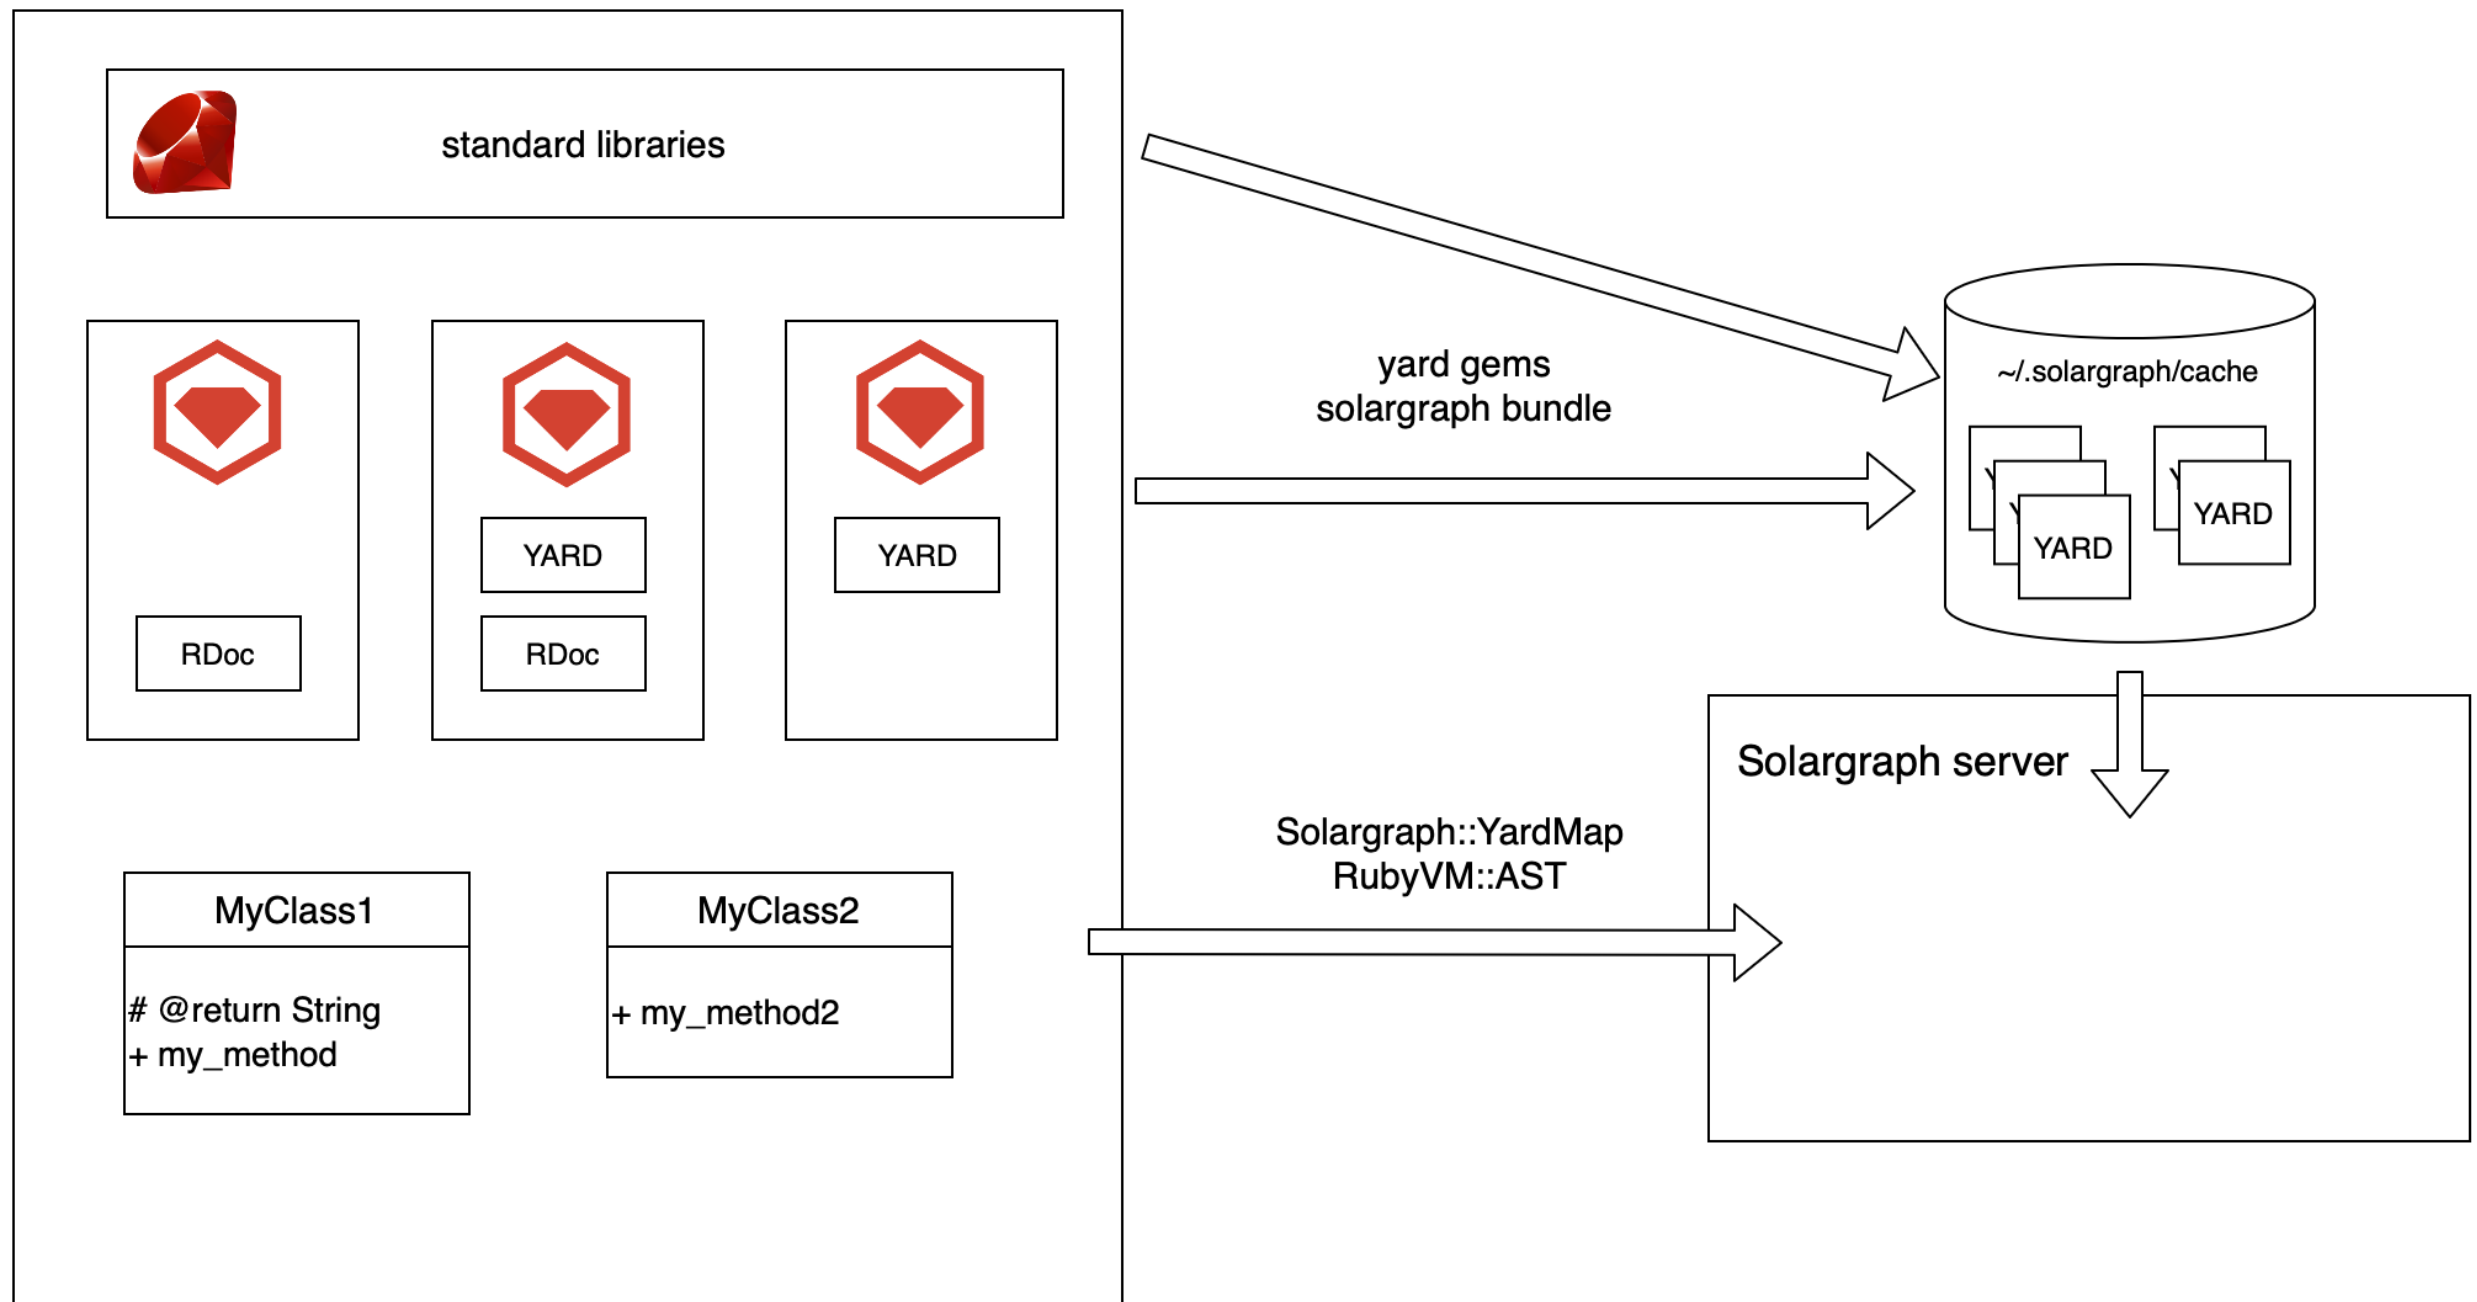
standard libraries

YARD

RDoc

YARD

RDoc

YARD

MyClass1

# @return String
+ my_method

MyClass2

+ my_method2

yard gems
solargraph bundle

~/.solargraph/cache

YARD

YARD

Solargraph server

Solargraph::YardMap
RubyVM::AST